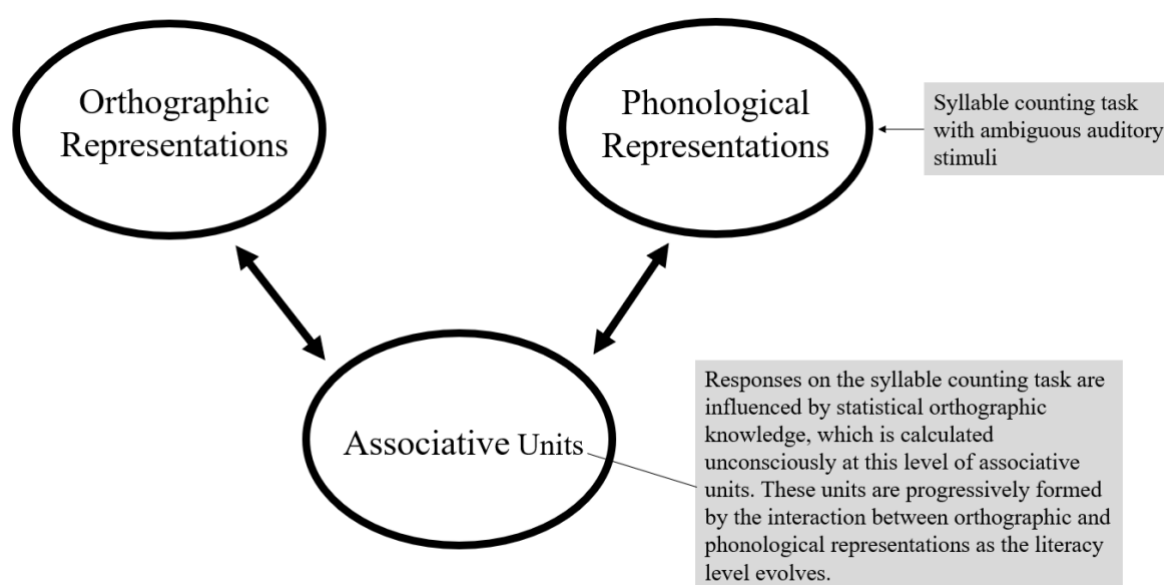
Orthographic Representations

Phonological Representations

Syllable counting task with ambiguous auditory stimuli

Associative Units

Responses on the syllable counting task are influenced by statistical orthographic knowledge, which is calculated unconsciously at this level of associative units. These units are progressively formed by the interaction between orthographic and phonological representations as the literacy level evolves.